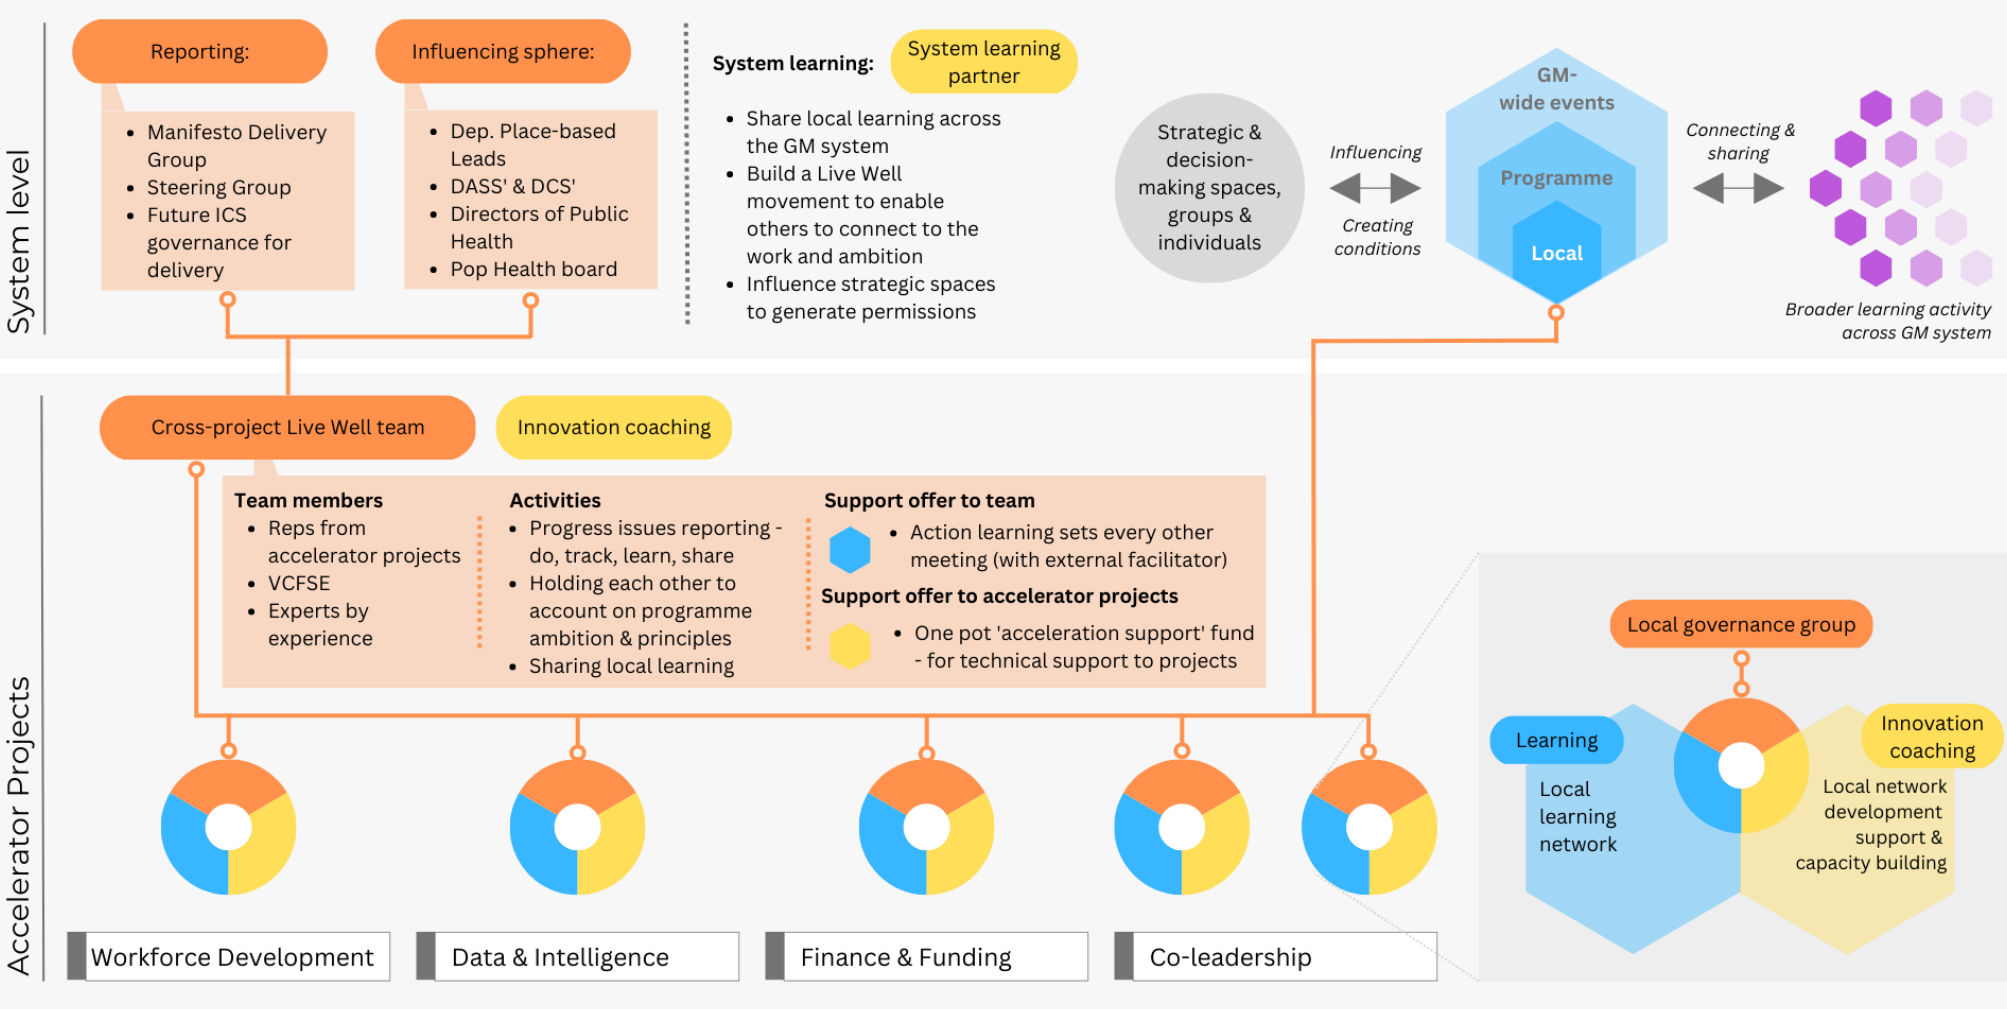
System level

Reporting:
- Manifesto Delivery Group
- Steering Group
- Future ICS governance for delivery

Influencing sphere:
- Dep. Place-based Leads
- DASS' & DCS'
- Directors of Public Health
- Pop Health board

System learning: System learning partner
- Share local learning across the GM system
- Build a Live Well movement to enable others to connect to the work and ambition
- Influence strategic spaces to generate permissions

Strategic & decision-making spaces, groups & individuals

Influencing

Creating conditions

GM-wide events

Programme

Local

Connecting & sharing

Broader learning activity across GM system

Accelerator Projects

Cross-project Live Well team

Innovation coaching

Team members
- Reps from accelerator projects
- VCFSE
- Experts by experience

Activities
- Progress issues reporting - do, track, learn, share
- Holding each other to account on programme ambition & principles
- Sharing local learning

Support offer to team
- Action learning sets every other meeting (with external facilitator)

Support offer to accelerator projects
- One pot 'acceleration support' fund - for technical support to projects

Local governance group

Learning

Local learning network

Innovation coaching

Local network development support & capacity building

Workforce Development

Data & Intelligence

Finance & Funding

Co-leadership